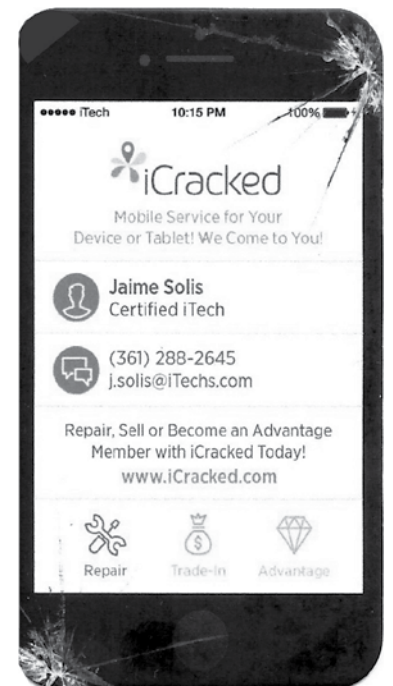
●●●●● iTech 10:15 PM 100%

iCracked

Mobile Service for Your Device or Tablet! We Come to You!

Jaime Solis
Certified iTech

(361) 288-2645
j.solis@iTechs.com

Repair, Sell or Become an Advantage Member with iCracked Today!
www.iCracked.com

$

Repair Trade-In Advantage